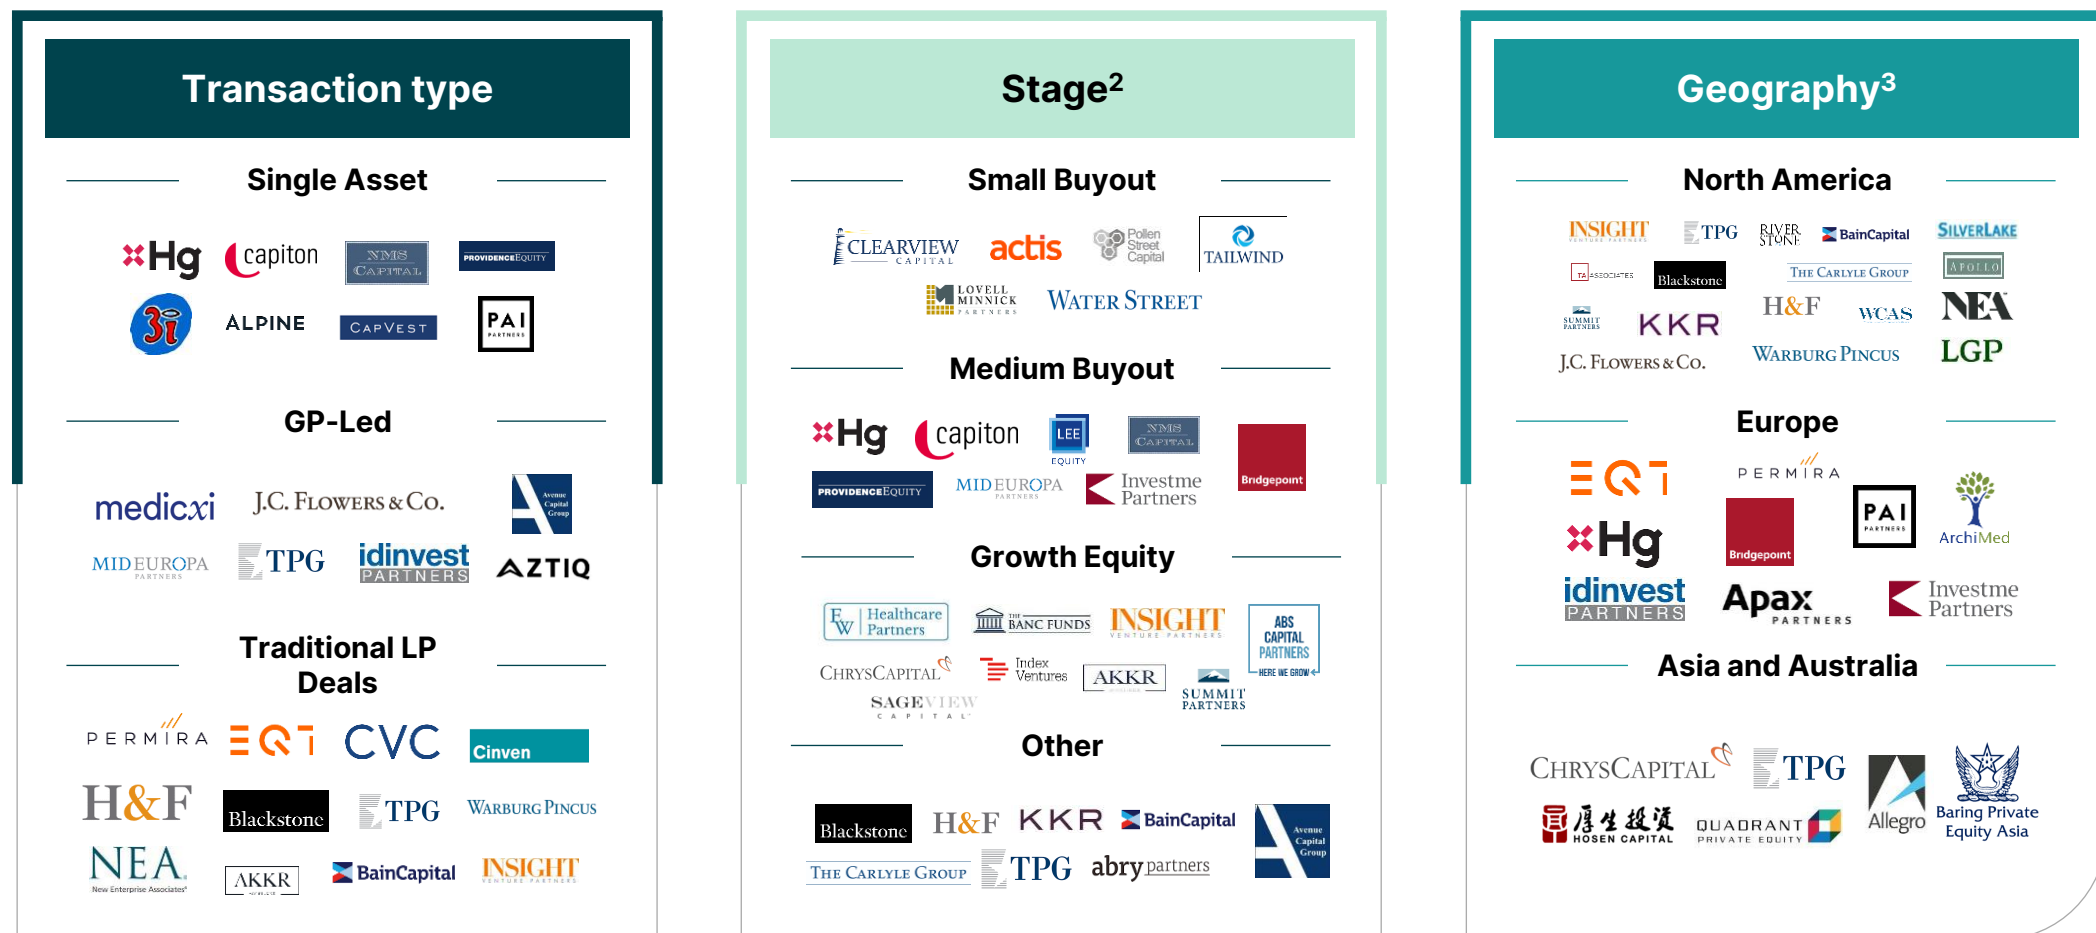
Transaction type

Single Asset

Hg capiton NMS CAPITAL PROVIDENCE EQUITY

3i ALPINE CAPVEST PAI PARTNERS

GP-Led

medicxi J.C. FLOWERS & CO. Avenue Capital Group

MIDEUROPA PARTNERS TPG idinvest PARTNERS AZTIQ

Traditional LP Deals

PERMIRA EQT CVC Cinven

H&F Blackstone TPG WARBURG PINCUS

NEA New Enterprise Associates AKKR BainCapital INSIGHT VENTURE PARTNERS

Stage$^2$

Small Buyout

CLEARVIEW CAPITAL actis Pollen Street Capital TAILWIND

LOVELL MINNICK PARTNERS WATER STREET

Medium Buyout

Hg capiton LEE EQUITY NMS CAPITAL Bridgepoint

PROVIDENCE EQUITY MIDEUROPA PARTNERS Investcorp Partners

Growth Equity

Healthcare Partners THE BANC FUNDS INSIGHT VENTURE PARTNERS ABS CAPITAL PARTNERS HERE WE GROW

CHRYSCAPITAL Index Ventures AKKR SUMMIT PARTNERS

SAGEVIEW CAPITAL

Other

Blackstone H&F KKR BainCapital Avenue Capital Group

THE CARLYLE GROUP TPG abry partners

Geography$^3$

North America

INSIGHT VENTURE PARTNERS TPG RIVERSTONE BainCapital SILVERLAKE

TA ASSOCIATES Blackstone THE CARLYLE GROUP APOLLO

SUMMIT PARTNERS KKR H&F WCAS NEA

J.C. FLOWERS & CO. WARBURG PINCUS LGP

Europe

EQT PERMIRA

Hg Bridgepoint PAI PARTNERS ArchiMed

idinvest PARTNERS Apax PARTNERS Investcorp Partners

Asia and Australia

CHRYSCAPITAL TPG Allegro Baring Private Equity Asia

厚生投資 HOSEN CAPITAL QUADRANT PRIVATE EQUITY